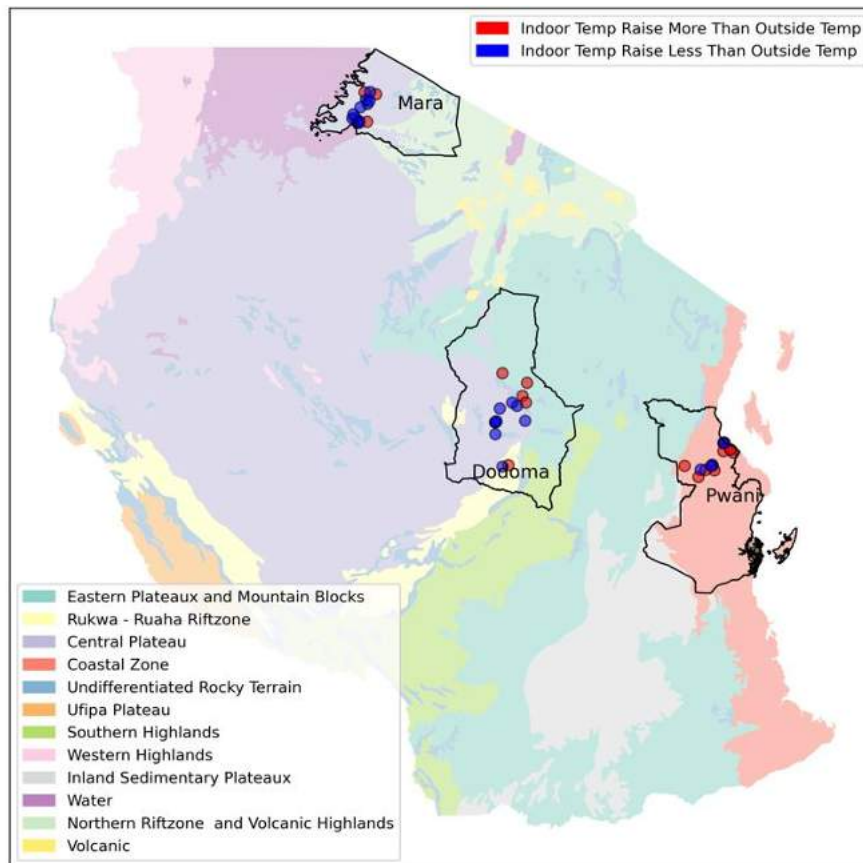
Indoor Temp Raise More Than Outside Temp
Indoor Temp Raise Less Than Outside Temp

Mara

Dodoma

Pwani

Eastern Plateaux and Mountain Blocks
Rukwa - Ruaha Riftzone
Central Plateau
Coastal Zone
Undifferentiated Rocky Terrain
Ufipa Plateau
Southern Highlands
Western Highlands
Inland Sedimentary Plateaux
Water
Northern Riftzone and Volcanic Highlands
Volcanic